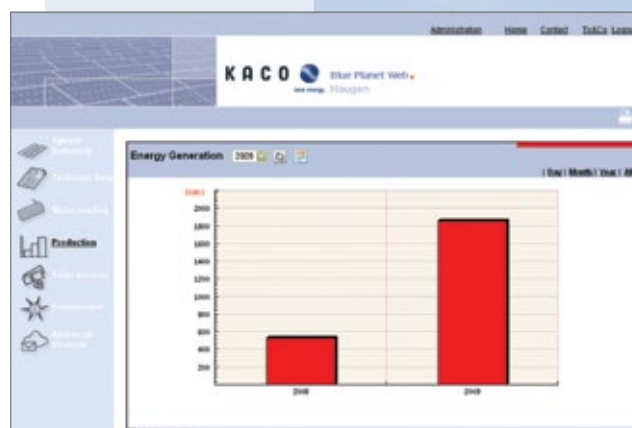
Administration Home Contact T&C's Logo

KACO new energy. Blue Planet Web. Haugen

System Summary
Technical Data
Meter reading
Production
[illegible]
Environment
Additional functions

Energy Generation 2009

| Day | Month | Year | All

[kWh]
2000
1800
1600
1400
1200
1000
800
600
400
200

2008
2009